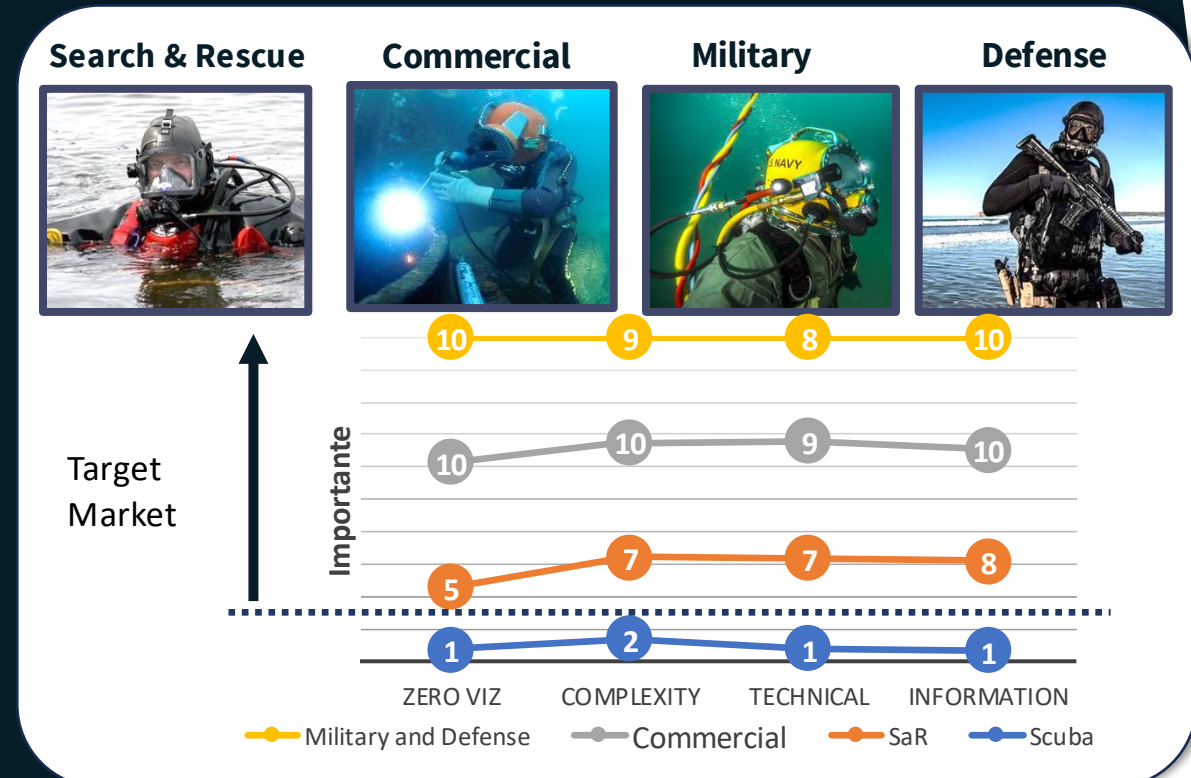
Search & Rescue

Commercial

Military

Defense

NAVY

Target Market

Importante

10 9 8 10

10 10 9 10

5 7 7 8

1 2 1 1

ZERO VIZ COMPLEXITY TECHNICAL INFORMATION

Military and Defense Commercial SaR Scuba